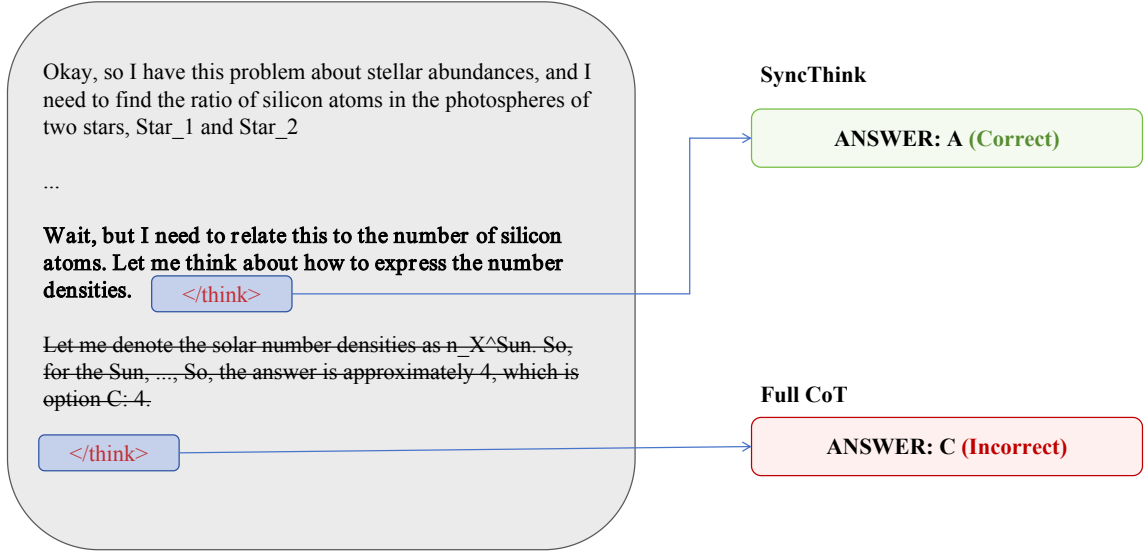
Okay, so I have this problem about stellar abundances, and I need to find the ratio of silicon atoms in the photospheres of two stars, Star_1 and Star_2

...

**Wait, but I need to relate this to the number of silicon atoms. Let me think about how to express the number densities.** </think>

~~Let me denote the solar number densities as n_X^Sun. So, for the Sun, ..., So, the answer is approximately 4, which is option C: 4.~~

</think>

SyncThink

ANSWER: A (Correct)

Full CoT

ANSWER: C (Incorrect)